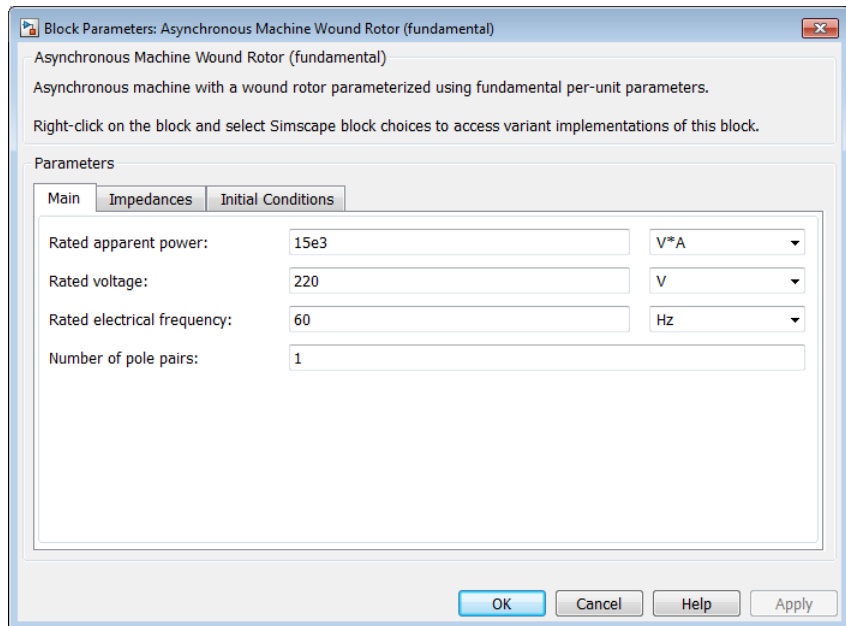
Block Parameters: Asynchronous Machine Wound Rotor (fundamental)

Asynchronous Machine Wound Rotor (fundamental)

Asynchronous machine with a wound rotor parameterized using fundamental per-unit parameters.

Right-click on the block and select Simscape block choices to access variant implementations of this block.

Parameters

Main | Impedances | Initial Conditions

| | | |
|---|---|---|
| Rated apparent power: | 15e3 | V*A |
| Rated voltage: | 220 | V |
| Rated electrical frequency: | 60 | Hz |
| Number of pole pairs: | 1 | |

OK | Cancel | Help | Apply